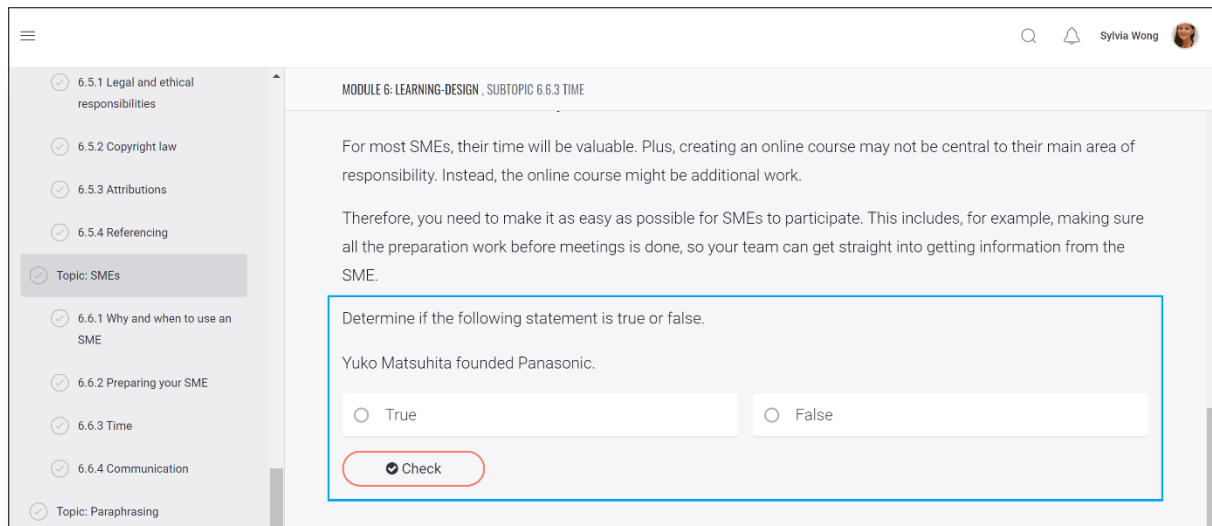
Sylvia Wong

6.5.1 Legal and ethical responsibilities

6.5.2 Copyright law

6.5.3 Attributions

6.5.4 Referencing

Topic: SMEs

6.6.1 Why and when to use an SME

6.6.2 Preparing your SME

6.6.3 Time

6.6.4 Communication

Topic: Paraphrasing

MODULE 6: LEARNING-DESIGN , SUBTOPIC 6.6.3 TIME

For most SMEs, their time will be valuable. Plus, creating an online course may not be central to their main area of responsibility. Instead, the online course might be additional work.

Therefore, you need to make it as easy as possible for SMEs to participate. This includes, for example, making sure all the preparation work before meetings is done, so your team can get straight into getting information from the SME.

Determine if the following statement is true or false.

Yuko Matsuhita founded Panasonic.

True

False

Check